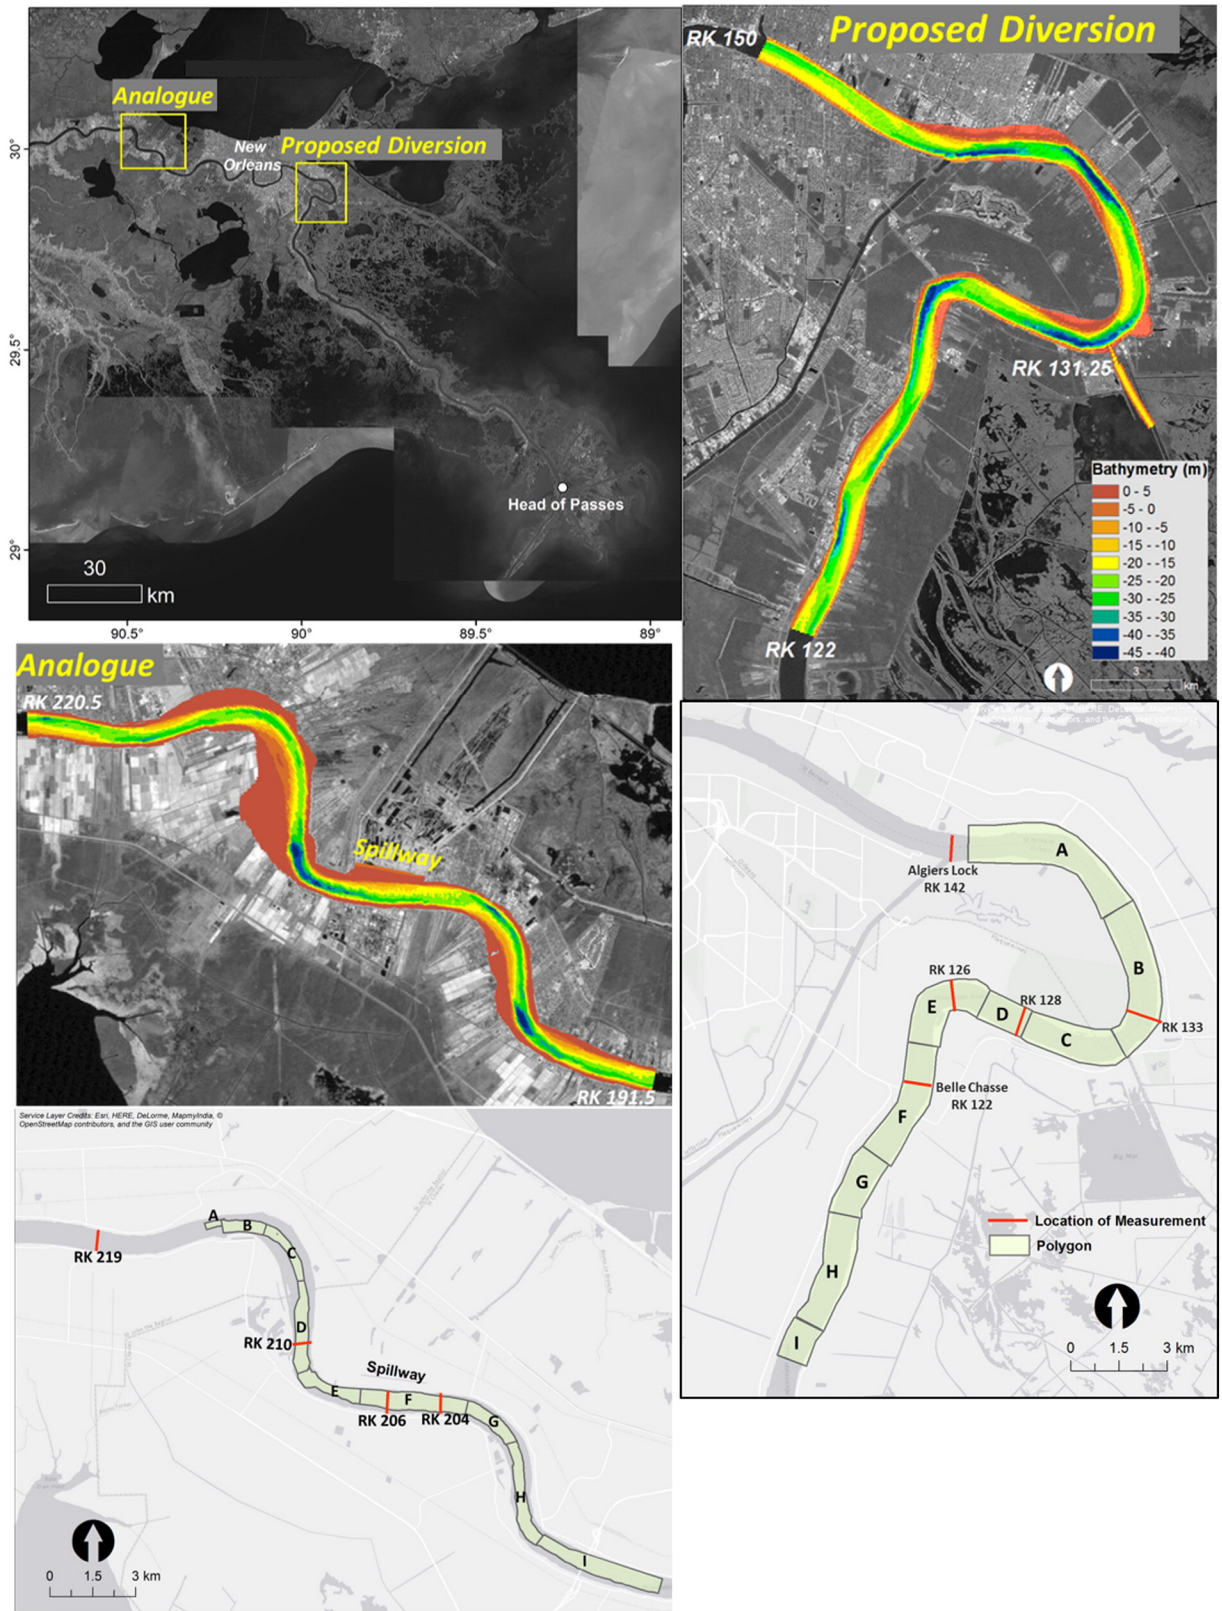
Analogue
Proposed Diversion
New Orleans
30°
29.5°
29°
Head of Passes
30
km
90.5°
90°
89.5°
89°

Proposed Diversion
RK 150
RK 131.25
RK 122
Bathymetry (m)
0 - 5
-5 - 0
-10 - -5
-15 - -10
-20 - -15
-25 - -20
-30 - -25
-35 - -30
-40 - -35
-45 - -40
km

Analogue
RK 220.5
Spillway
RK 191.5

Service Layer Credits: Esri, HERE, DeLorme, MapmyIndia, © OpenStreetMap contributors, and the GIS user community
RK 219
A
B
C
D
RK 210
Spillway
E
F
RK 206
RK 204
G
H
I
0 1.5 3 km

Algiers Lock RK 142
A
B
RK 126
E
D
RK 128
C
RK 133
Belle Chasse RK 122
F
G
H
I
Location of Measurement
Polygon
0 1.5 3 km